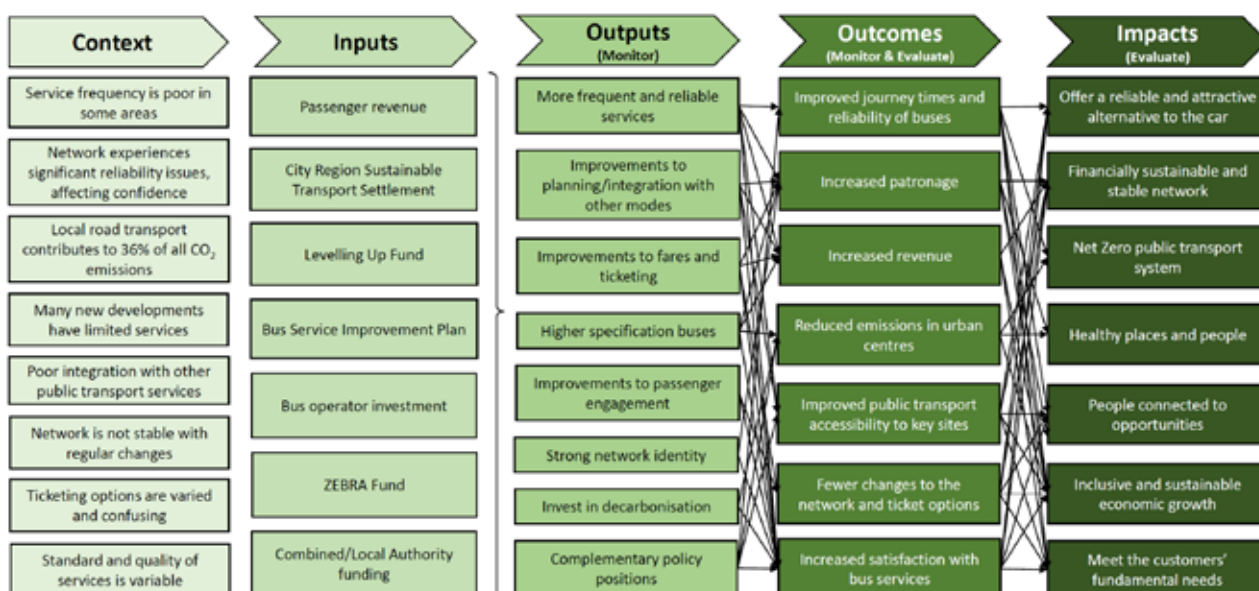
Context

Service frequency is poor in some areas

Network experiences significant reliability issues, affecting confidence

Local road transport contributes to 36% of all $CO_2$ emissions

Many new developments have limited services

Poor integration with other public transport services

Network is not stable with regular changes

Ticketing options are varied and confusing

Standard and quality of services is variable

Inputs

Passenger revenue

City Region Sustainable Transport Settlement

Levelling Up Fund

Bus Service Improvement Plan

Bus operator investment

ZEBRA Fund

Combined/Local Authority funding

Outputs
(Monitor)

More frequent and reliable services

Improvements to planning/integration with other modes

Improvements to fares and ticketing

Higher specification buses

Improvements to passenger engagement

Strong network identity

Invest in decarbonisation

Complementary policy positions

Outcomes
(Monitor & Evaluate)

Improved journey times and reliability of buses

Increased patronage

Increased revenue

Reduced emissions in urban centres

Improved public transport accessibility to key sites

Fewer changes to the network and ticket options

Increased satisfaction with bus services

Impacts
(Evaluate)

Offer a reliable and attractive alternative to the car

Financially sustainable and stable network

Net Zero public transport system

Healthy places and people

People connected to opportunities

Inclusive and sustainable economic growth

Meet the customers' fundamental needs